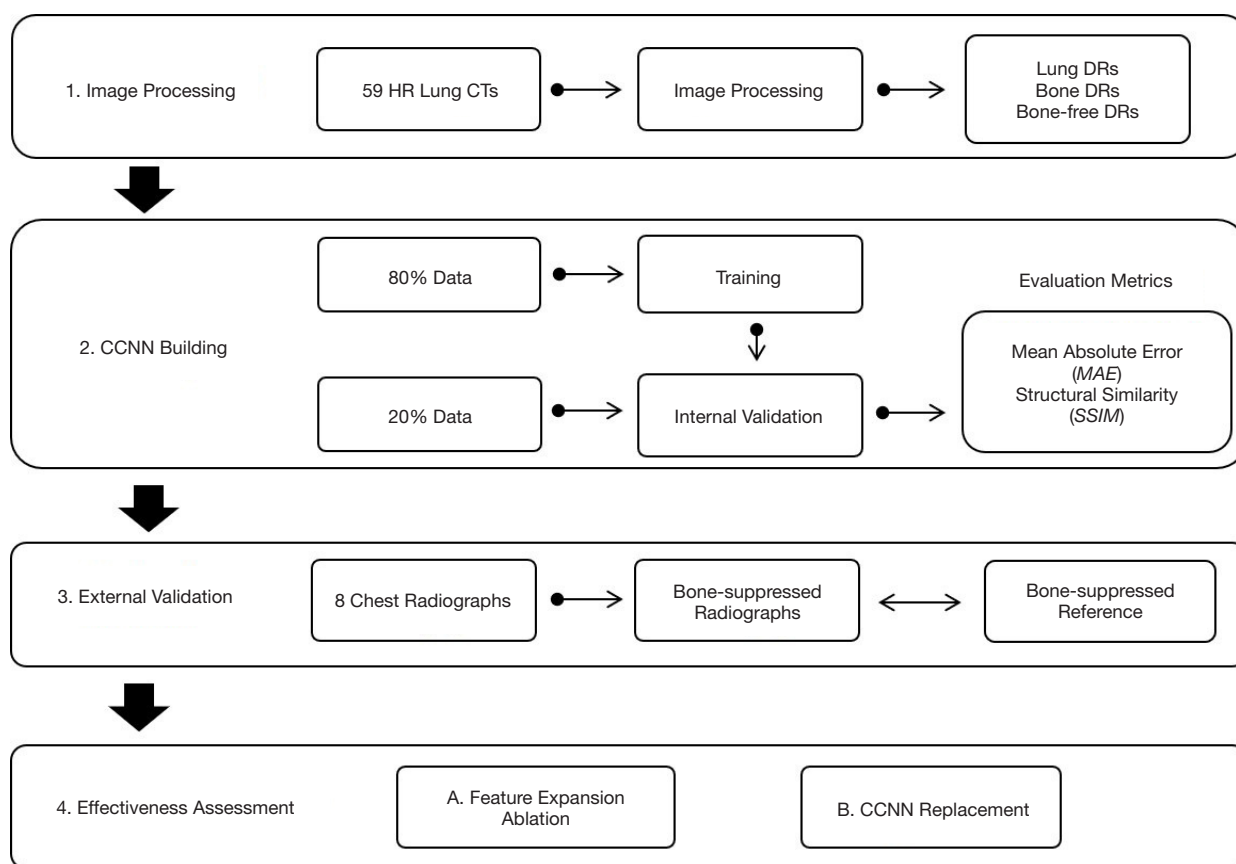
1. Image Processing

59 HR Lung CTs

Image Processing

Lung DRs
Bone DRs
Bone-free DRs

2. CCNN Building

80% Data

Training

20% Data

Internal Validation

Evaluation Metrics

Mean Absolute Error (*MAE*)
Structural Similarity (*SSIM*)

3. External Validation

8 Chest Radiographs

Bone-suppressed Radiographs

Bone-suppressed Reference

4. Effectiveness Assessment

A. Feature Expansion Ablation

B. CCNN Replacement